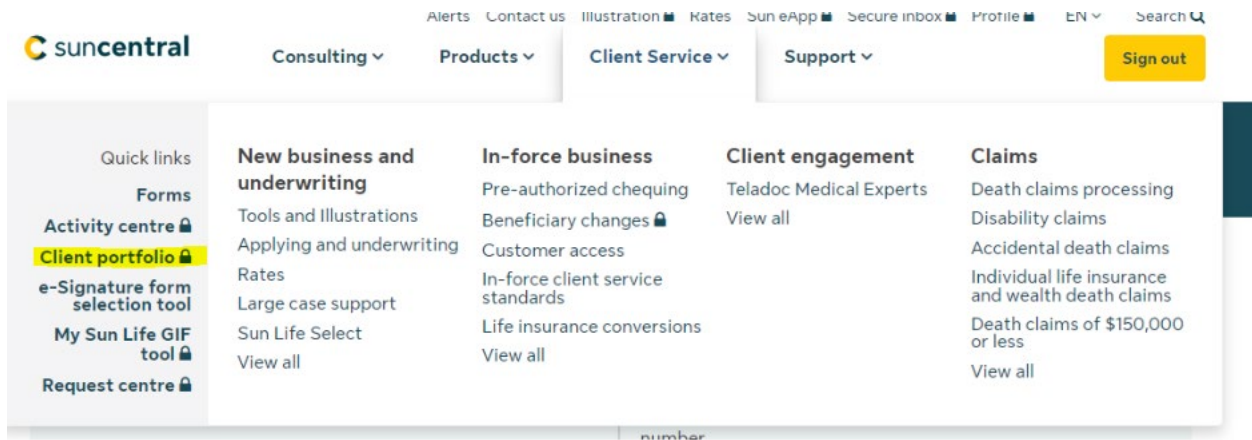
Alerts Contact us Illustration Rates Sun eApp Secure inbox Profile EN Search

suncentral

Consulting Products Client Service Support

Sign out

Quick links
Forms
Activity centre
Client portfolio
e-Signature form selection tool
My Sun Life GIF tool
Request centre

New business and underwriting
Tools and Illustrations
Applying and underwriting
Rates
Large case support
Sun Life Select
View all

In-force business
Pre-authorized chequing
Beneficiary changes
Customer access
In-force client service standards
Life insurance conversions
View all

Client engagement
Teladoc Medical Experts
View all

Claims
Death claims processing
Disability claims
Accidental death claims
Individual life insurance and wealth death claims
Death claims of $150,000 or less
View all

number